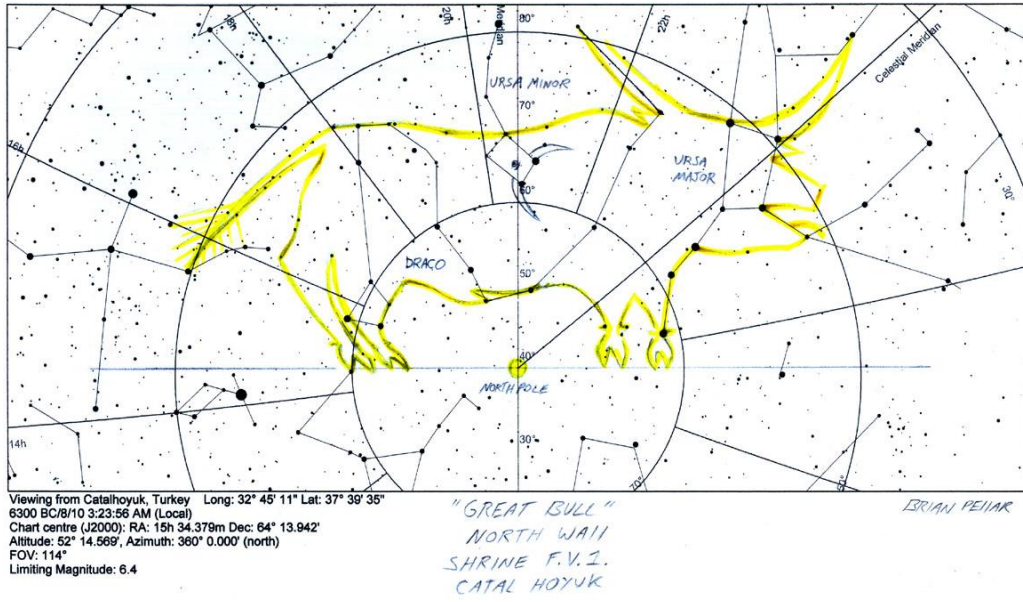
18h
20h
Meridian
80°
22h
Celestial Meridian
URSA MINOR
70°
16h
URSA MAJOR
60°
30°
DRACO
50°
40°
NORTH POLE
14h
30°
70°
50

Viewing from Catalhoyuk, Turkey Long: 32° 45' 11" Lat: 37° 39' 35"
6300 BC/8/10 3:23:56 AM (Local)
Chart centre (J2000): RA: 15h 34.379m Dec: 64° 13.942'
Altitude: 52° 14.569', Azimuth: 360° 0.000' (north)
FOV: 114°
Limiting Magnitude: 6.4

"GREAT BULL"
NORTH WALL
SHRINE F.V.1.
CATAL HOYUK

BRIAN PELLAR